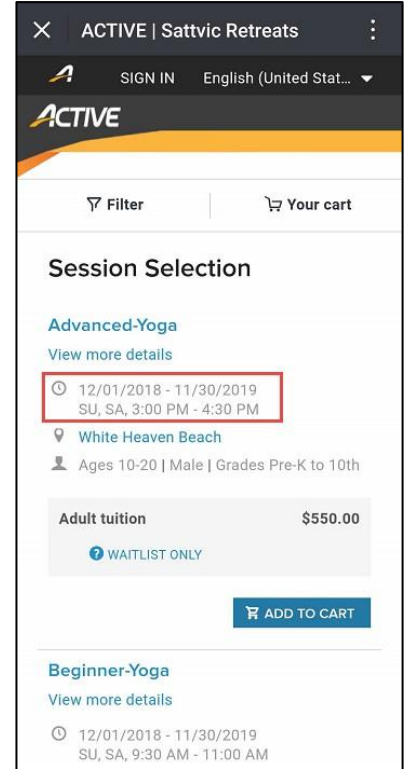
ACTIVE | Sattvic Retreats

SIGN IN English (United Stat...

ACTIVE

Filter

Your cart

Session Selection

Advanced-Yoga

View more details

12/01/2018 - 11/30/2019
SU, SA, 3:00 PM - 4:30 PM

White Heaven Beach

Ages 10-20 | Male | Grades Pre-K to 10th

| Adult tuition | $550.00 |
|---|---|

WAITLIST ONLY

ADD TO CART

Beginner-Yoga

View more details

12/01/2018 - 11/30/2019
SU, SA, 9:30 AM - 11:00 AM